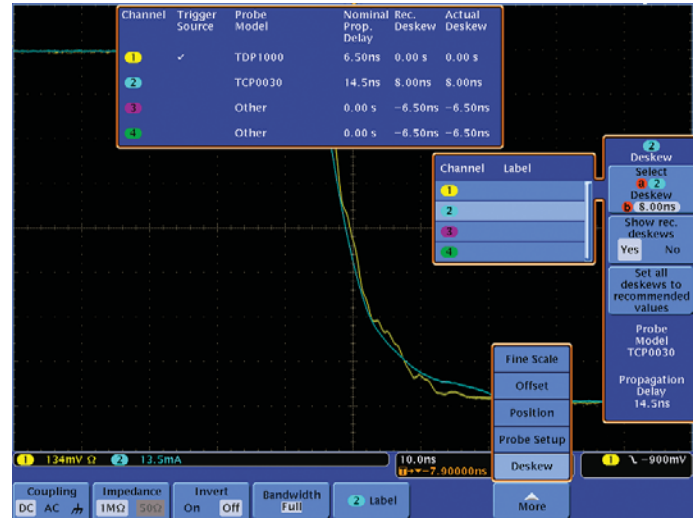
| Channel | Trigger Source | Probe Model | Nominal Prop. Delay | Rec. Deskew | Actual Deskew |
|---|---|---|---|---|---|
| 1 | ✓ | TDP1000 | 6.50ns | 0.00 s | 0.00 s |
| 2 | | TCP0030 | 14.5ns | 8.00ns | 8.00ns |
| 3 | | Other | 0.00 s | −6.50ns | −6.50ns |
| 4 | | Other | 0.00 s | −6.50ns | −6.50ns |

| Channel | Label |
|---|---|
| 1 | |
| 2 | |
| 3 | |
| 4 | |

2 Deskew

Select
a 2 Deskew
b 8.00ns

Show rec. deskews
Yes No

Set all deskews to recommended values

Probe Model TCP0030

Propagation Delay 14.5ns

Fine Scale

Offset

Position

Probe Setup

Deskew

1 134mV Ω 2 13.5mA

10.0ns
T▸▾−7.90000ns

1 ⅂ −900mV

Coupling
DC AC ⏚

Impedance
1MΩ 50Ω

Invert
On Off

Bandwidth
Full

2 Label

More